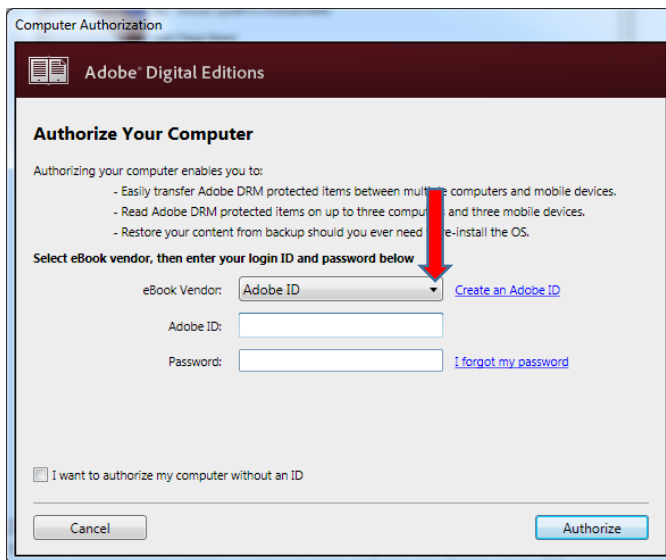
Computer Authorization

Adobe® Digital Editions

Authorize Your Computer

Authorizing your computer enables you to:

- Easily transfer Adobe DRM protected items between multi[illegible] computers and mobile devices.
- Read Adobe DRM protected items on up to three compu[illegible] and three mobile devices.
- Restore your content from backup should you ever need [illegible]-install the OS.

Select eBook vendor, then enter your login ID and password below

eBook Vendor: Adobe ID

Create an Adobe ID

Adobe ID:

Password:

I forgot my password

I want to authorize my computer without an ID

Cancel

Authorize